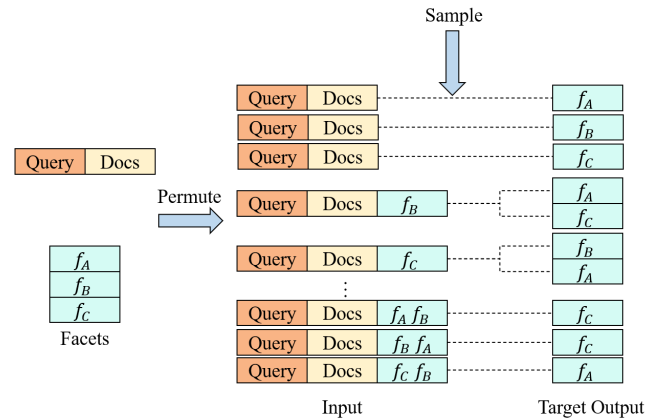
Sample

Query | Docs

$f_A$
$f_B$
$f_C$

Facets

Permute

Query | Docs — $f_A$
Query | Docs — $f_B$
Query | Docs — $f_C$
Query | Docs | $f_B$ — $f_A$, $f_C$
Query | Docs | $f_C$ — $f_B$, $f_A$
⋮
Query | Docs | $f_A$ $f_B$ — $f_C$
Query | Docs | $f_B$ $f_A$ — $f_C$
Query | Docs | $f_C$ $f_B$ — $f_A$

Input

Target Output